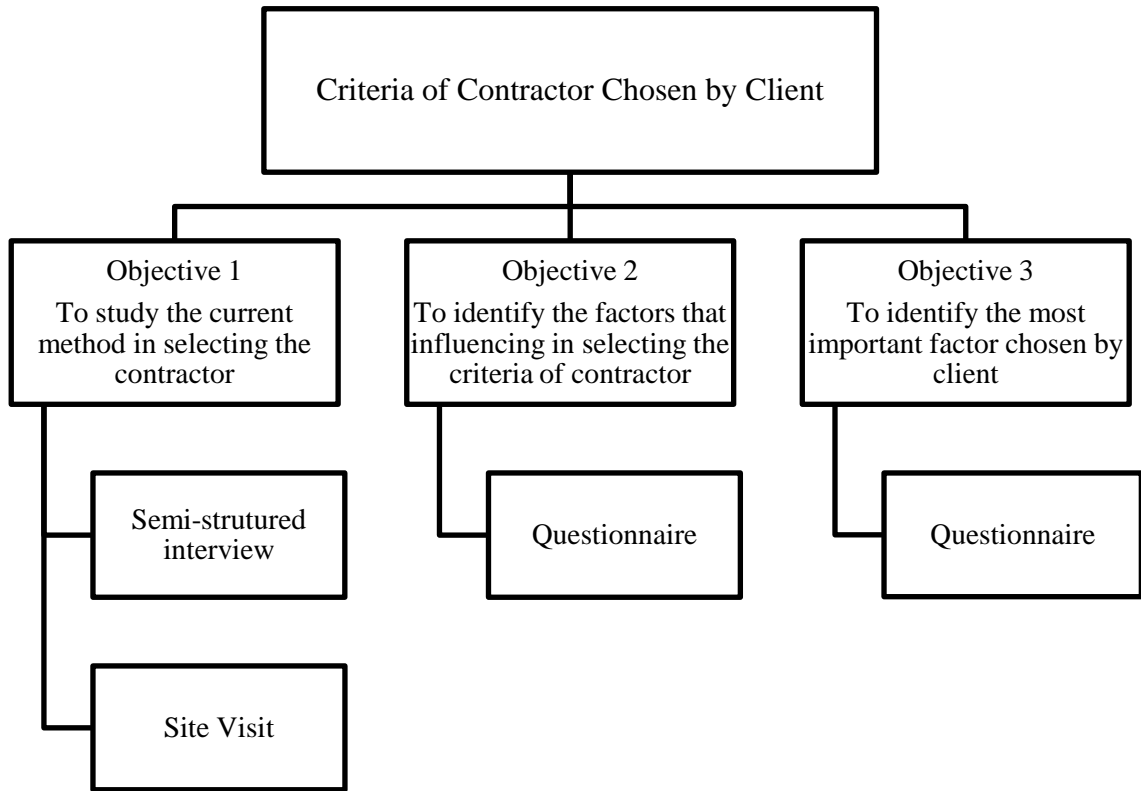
Criteria of Contractor Chosen by Client

Objective 1
To study the current method in selecting the contractor

Semi-strutured interview

Site Visit

Objective 2
To identify the factors that influencing in selecting the criteria of contractor

Questionnaire

Objective 3
To identify the most important factor chosen by client

Questionnaire